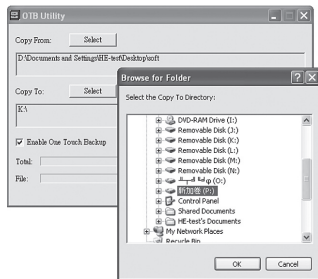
OTB Utility

Copy From: Select

D:\Documents and Settings\HE-test\Desktop\soft

Copy To: Select

K:\

Enable One Touch Backup

Total:

File:

Browse for Folder

Select the Copy To Directory:

DVD-RAM Drive (I:)
Removable Disk (J:)
Removable Disk (K:)
Removable Disk (L:)
Removable Disk (M:)
Removable Disk (N:)
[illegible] (O:)
新加卷 (P:)
Control Panel
Shared Documents
HE-test's Documents
My Network Places
Recycle Bin

OK Cancel